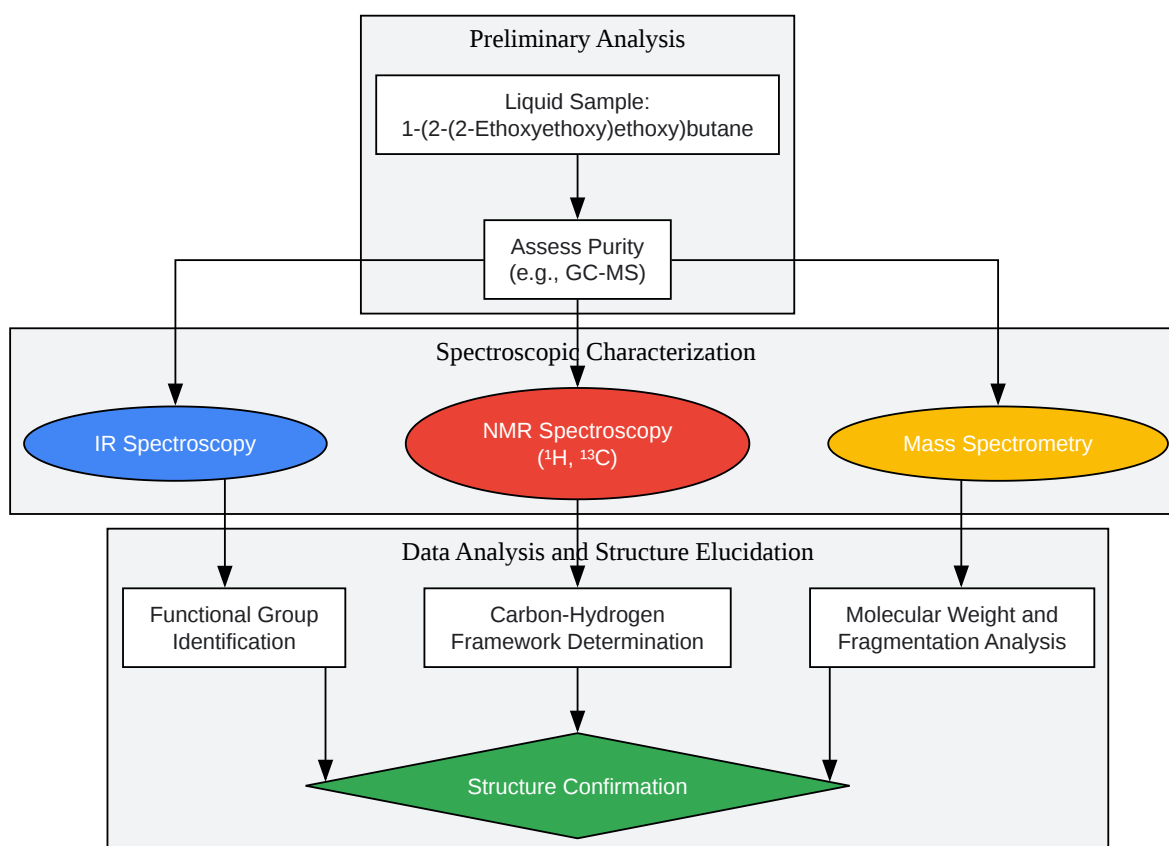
Preliminary Analysis

Liquid Sample:
1-(2-(2-Ethoxyethoxy)ethoxy)butane

Assess Purity
(e.g., GC-MS)

Spectroscopic Characterization

IR Spectroscopy

NMR Spectroscopy
($^1$H, $^{13}$C)

Mass Spectrometry

Data Analysis and Structure Elucidation

Functional Group Identification

Carbon-Hydrogen Framework Determination

Molecular Weight and Fragmentation Analysis

Structure Confirmation